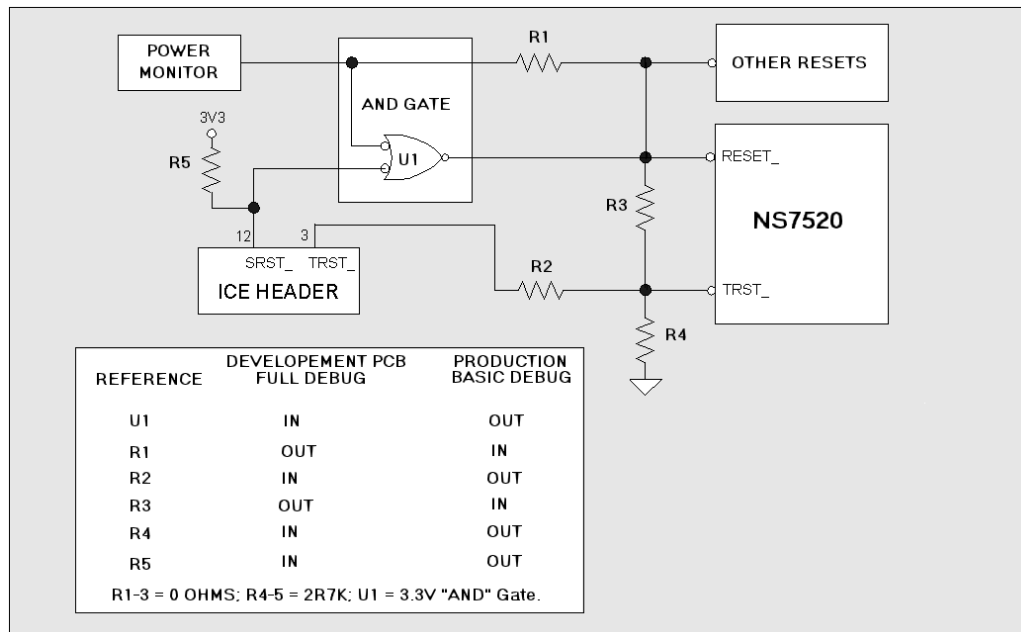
POWER MONITOR

AND GATE

R1

OTHER RESETS

3V3

R5

U1

RESET_

R3

NS7520

12

3

SRST_

TRST_

ICE HEADER

R2

TRST_

R4

| REFERENCE | DEVELOPEMENT PCB FULL DEBUG | PRODUCTION BASIC DEBUG |
|---|---|---|
| U1 | IN | OUT |
| R1 | OUT | IN |
| R2 | IN | OUT |
| R3 | OUT | IN |
| R4 | IN | OUT |
| R5 | IN | OUT |

R1-3 = 0 OHMS; R4-5 = 2R7K; U1 = 3.3V "AND" Gate.